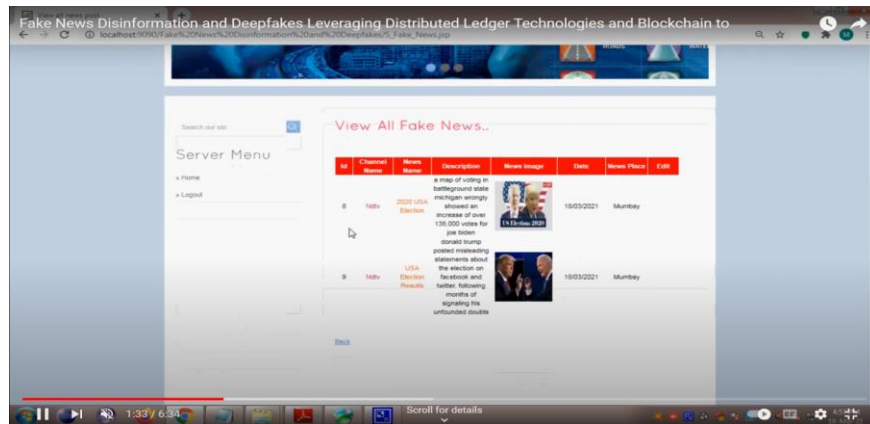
Fake News Disinformation and Deepfakes Leveraging Distributed Ledger Technologies and Blockchain to

localhost:9090/Fake%20News%20Disinformation%20and%20Deepfakes/S_Fake_News.jsp

Search our site

Server Menu

» Home

» Logout

View All Fake News..

| Id | Channel Name | News Name | Description | News Image | Date | News Place | Edit |
|---|---|---|---|---|---|---|---|
| 8 | Ndtv | 2020 USA Election | a map of voting in battleground state michigan wrongly showed an increase of over 138,000 votes for joe biden | US Election 2020 | 18/03/2021 | Mumbai | |
| 9 | Ndtv | USA Election Results | donald trump posted misleading statements about the election on facebook and twitter, following months of signaling his unfounded doubts | | 18/03/2021 | Mumbai | |

Back

1:33 / 6:34

Scroll for details